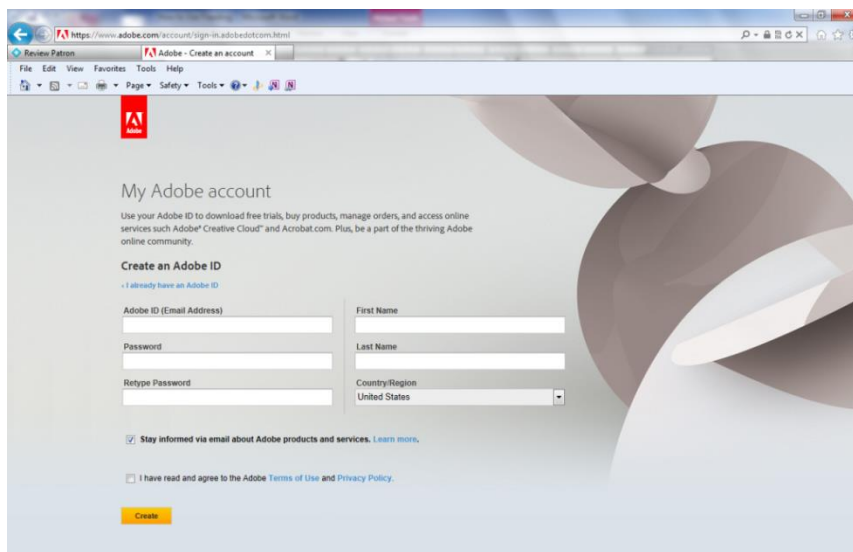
https://www.adobe.com/account/sign-in.adobedotcom.html

Review Patron
Adobe - Create an account

File Edit View Favorites Tools Help

Page ▾ Safety ▾ Tools ▾

Adobe

My Adobe account

Use your Adobe ID to download free trials, buy products, manage orders, and access online services such Adobe® Creative Cloud™ and Acrobat.com. Plus, be a part of the thriving Adobe online community.

Create an Adobe ID

‹ I already have an Adobe ID

Adobe ID (Email Address)

Password

Retype Password

First Name

Last Name

Country/Region

United States

Stay informed via email about Adobe products and services. Learn more.

I have read and agree to the Adobe Terms of Use and Privacy Policy.

Create